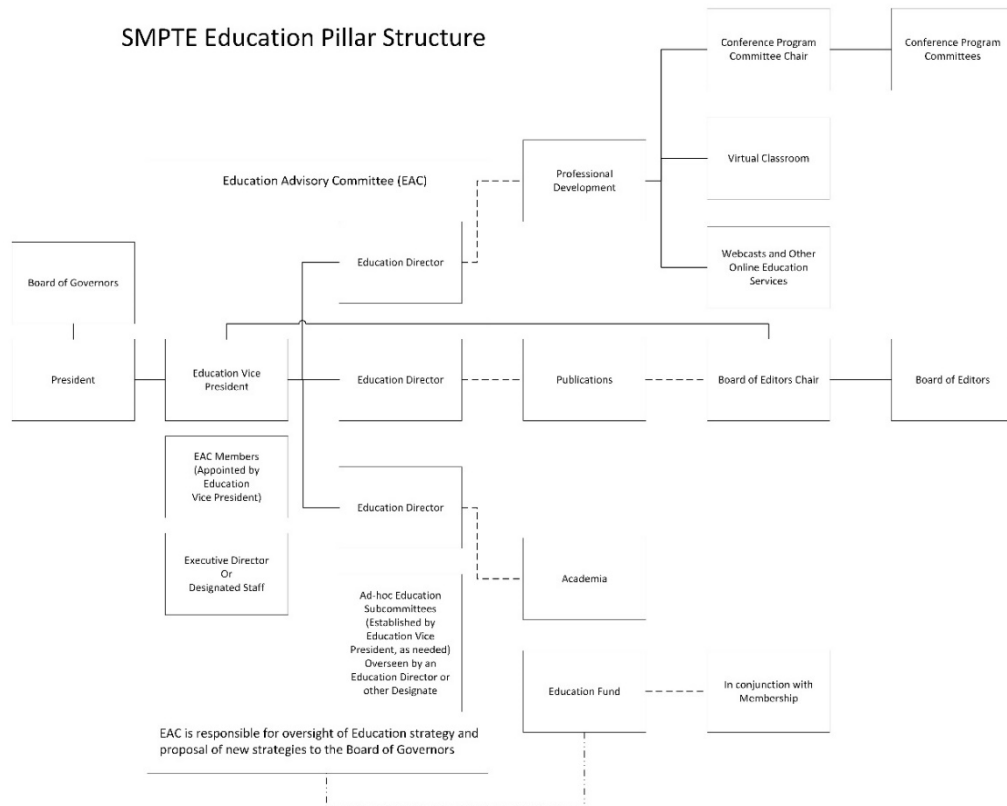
SMPTE Education Pillar Structure

Conference Program Committee Chair

Conference Program Committees

Virtual Classroom

Education Advisory Committee (EAC)

Professional Development

Webcasts and Other Online Education Services

Education Director

Board of Governors

President

Education Vice President

Education Director

Publications

Board of Editors Chair

Board of Editors

EAC Members (Appointed by Education Vice President)

Education Director

Executive Director Or Designated Staff

Academia

Ad-hoc Education Subcommittees (Established by Education Vice President, as needed) Overseen by an Education Director or other Designate

Education Fund

In conjunction with Membership

EAC is responsible for oversight of Education strategy and proposal of new strategies to the Board of Governors